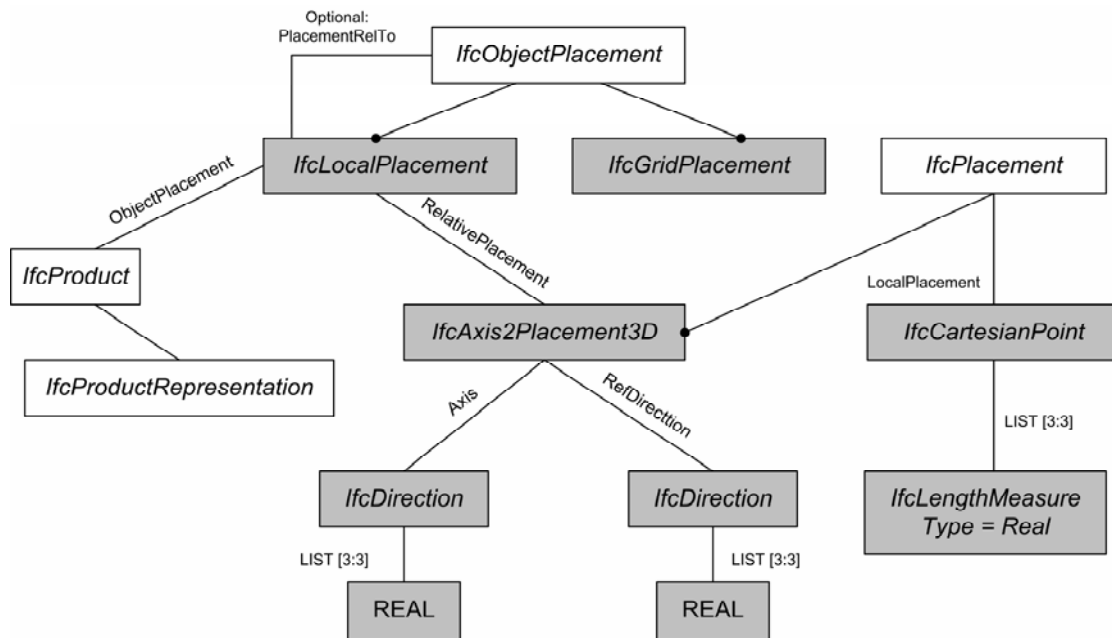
Optional: PlacementRelTo

IfcObjectPlacement

IfcLocalPlacement

IfcGridPlacement

IfcPlacement

ObjectPlacement

RelativePlacement

IfcProduct

LocalPlacement

IfcAxis2Placement3D

IfcCartesianPoint

IfcProductRepresentation

Axis

RefDirecttion

LIST [3:3]

IfcDirection

IfcDirection

IfcLengthMeasure Type = Real

LIST [3:3]

LIST [3:3]

REAL

REAL